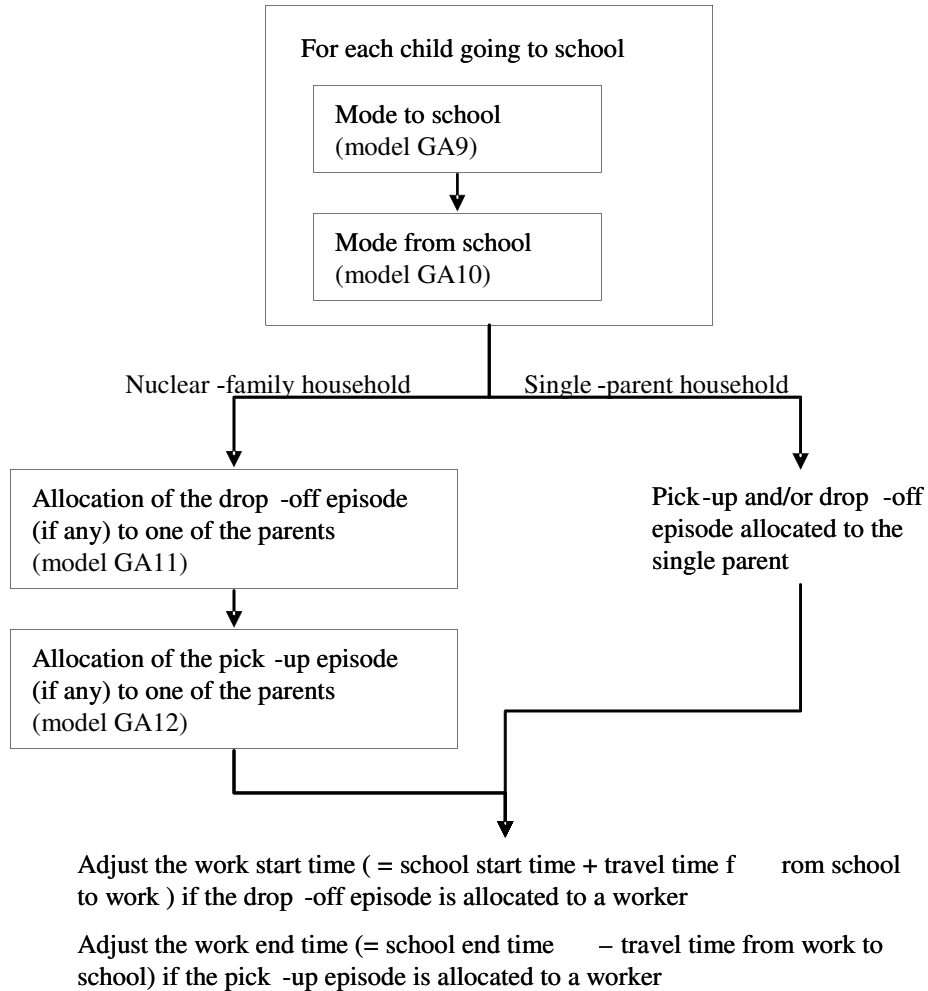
For each child going to school

Mode to school
(model GA9)

Mode from school
(model GA10)

Nuclear -family household

Single -parent household

Allocation of the drop -off episode (if any) to one of the parents
(model GA11)

Pick-up and/or drop -off episode allocated to the single parent

Allocation of the pick -up episode (if any) to one of the parents
(model GA12)

Adjust the work start time ( = school start time + travel time f rom school to work ) if the drop -off episode is allocated to a worker

Adjust the work end time (= school end time – travel time from work to school) if the pick -up episode is allocated to a worker